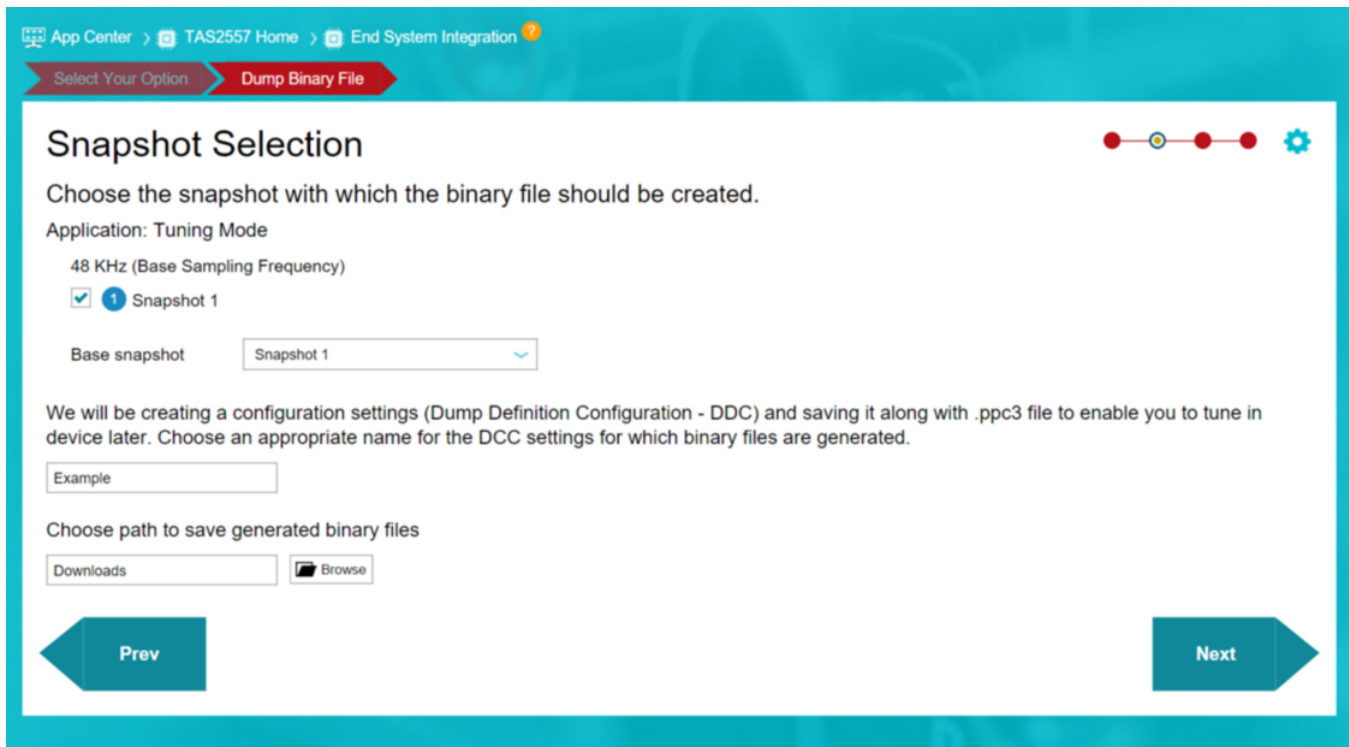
App Center › TAS2557 Home › End System Integration ?

Select Your Option Dump Binary File

Snapshot Selection

Choose the snapshot with which the binary file should be created.

Application: Tuning Mode

48 KHz (Base Sampling Frequency)

1 Snapshot 1

Base snapshot Snapshot 1

We will be creating a configuration settings (Dump Definition Configuration - DDC) and saving it along with .ppc3 file to enable you to tune in device later. Choose an appropriate name for the DCC settings for which binary files are generated.

Example

Choose path to save generated binary files

Downloads Browse

Prev

Next